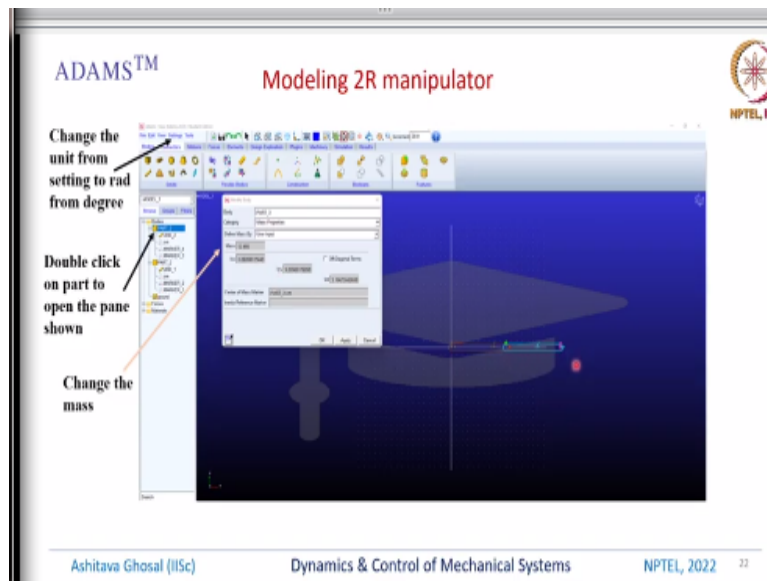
ADAMS$^{TM}$

Modeling 2R manipulator

NPTEL

Change the unit from setting to rad from degree

Double click on part to open the pane shown

Change the mass

Ashitava Ghosal (IISc)

Dynamics & Control of Mechanical Systems

NPTEL, 2022

22